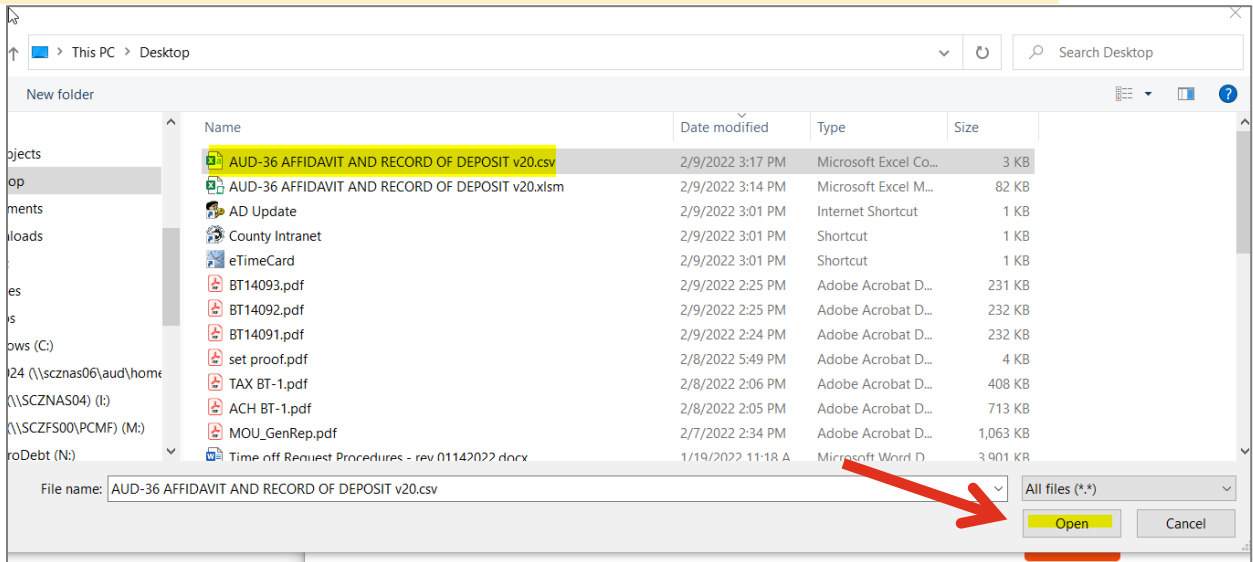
This PC > Desktop

Search Desktop

New folder

ojects
op
ments
nloads
es
os
ows (C:)
024 (\\scznas06\aud\home
(\\SCZNAS04) (I:)
(\\SCZFS00\PCMF) (M:)
roDebt (N:)

| Name | Date modified | Type | Size |
|---|---|---|---|
| AUD-36 AFFIDAVIT AND RECORD OF DEPOSIT v20.csv | 2/9/2022 3:17 PM | Microsoft Excel Co... | 3 KB |
| AUD-36 AFFIDAVIT AND RECORD OF DEPOSIT v20.xlsm | 2/9/2022 3:14 PM | Microsoft Excel M... | 82 KB |
| AD Update | 2/9/2022 3:01 PM | Internet Shortcut | 1 KB |
| County Intranet | 2/9/2022 3:01 PM | Shortcut | 1 KB |
| eTimeCard | 2/9/2022 3:01 PM | Shortcut | 1 KB |
| BT14093.pdf | 2/9/2022 2:25 PM | Adobe Acrobat D... | 231 KB |
| BT14092.pdf | 2/9/2022 2:25 PM | Adobe Acrobat D... | 232 KB |
| BT14091.pdf | 2/9/2022 2:24 PM | Adobe Acrobat D... | 232 KB |
| set proof.pdf | 2/8/2022 5:49 PM | Adobe Acrobat D... | 4 KB |
| TAX BT-1.pdf | 2/8/2022 2:06 PM | Adobe Acrobat D... | 408 KB |
| ACH BT-1.pdf | 2/8/2022 2:05 PM | Adobe Acrobat D... | 713 KB |
| MOU_GenRep.pdf | 2/7/2022 2:34 PM | Adobe Acrobat D... | 1,063 KB |
| Time off Request Procedures - rev 01142022.docx | 1/19/2022 11:18 A | Microsoft Word D... | 3,901 KB |

File name: AUD-36 AFFIDAVIT AND RECORD OF DEPOSIT v20.csv

All files (*.*)

Open

Cancel